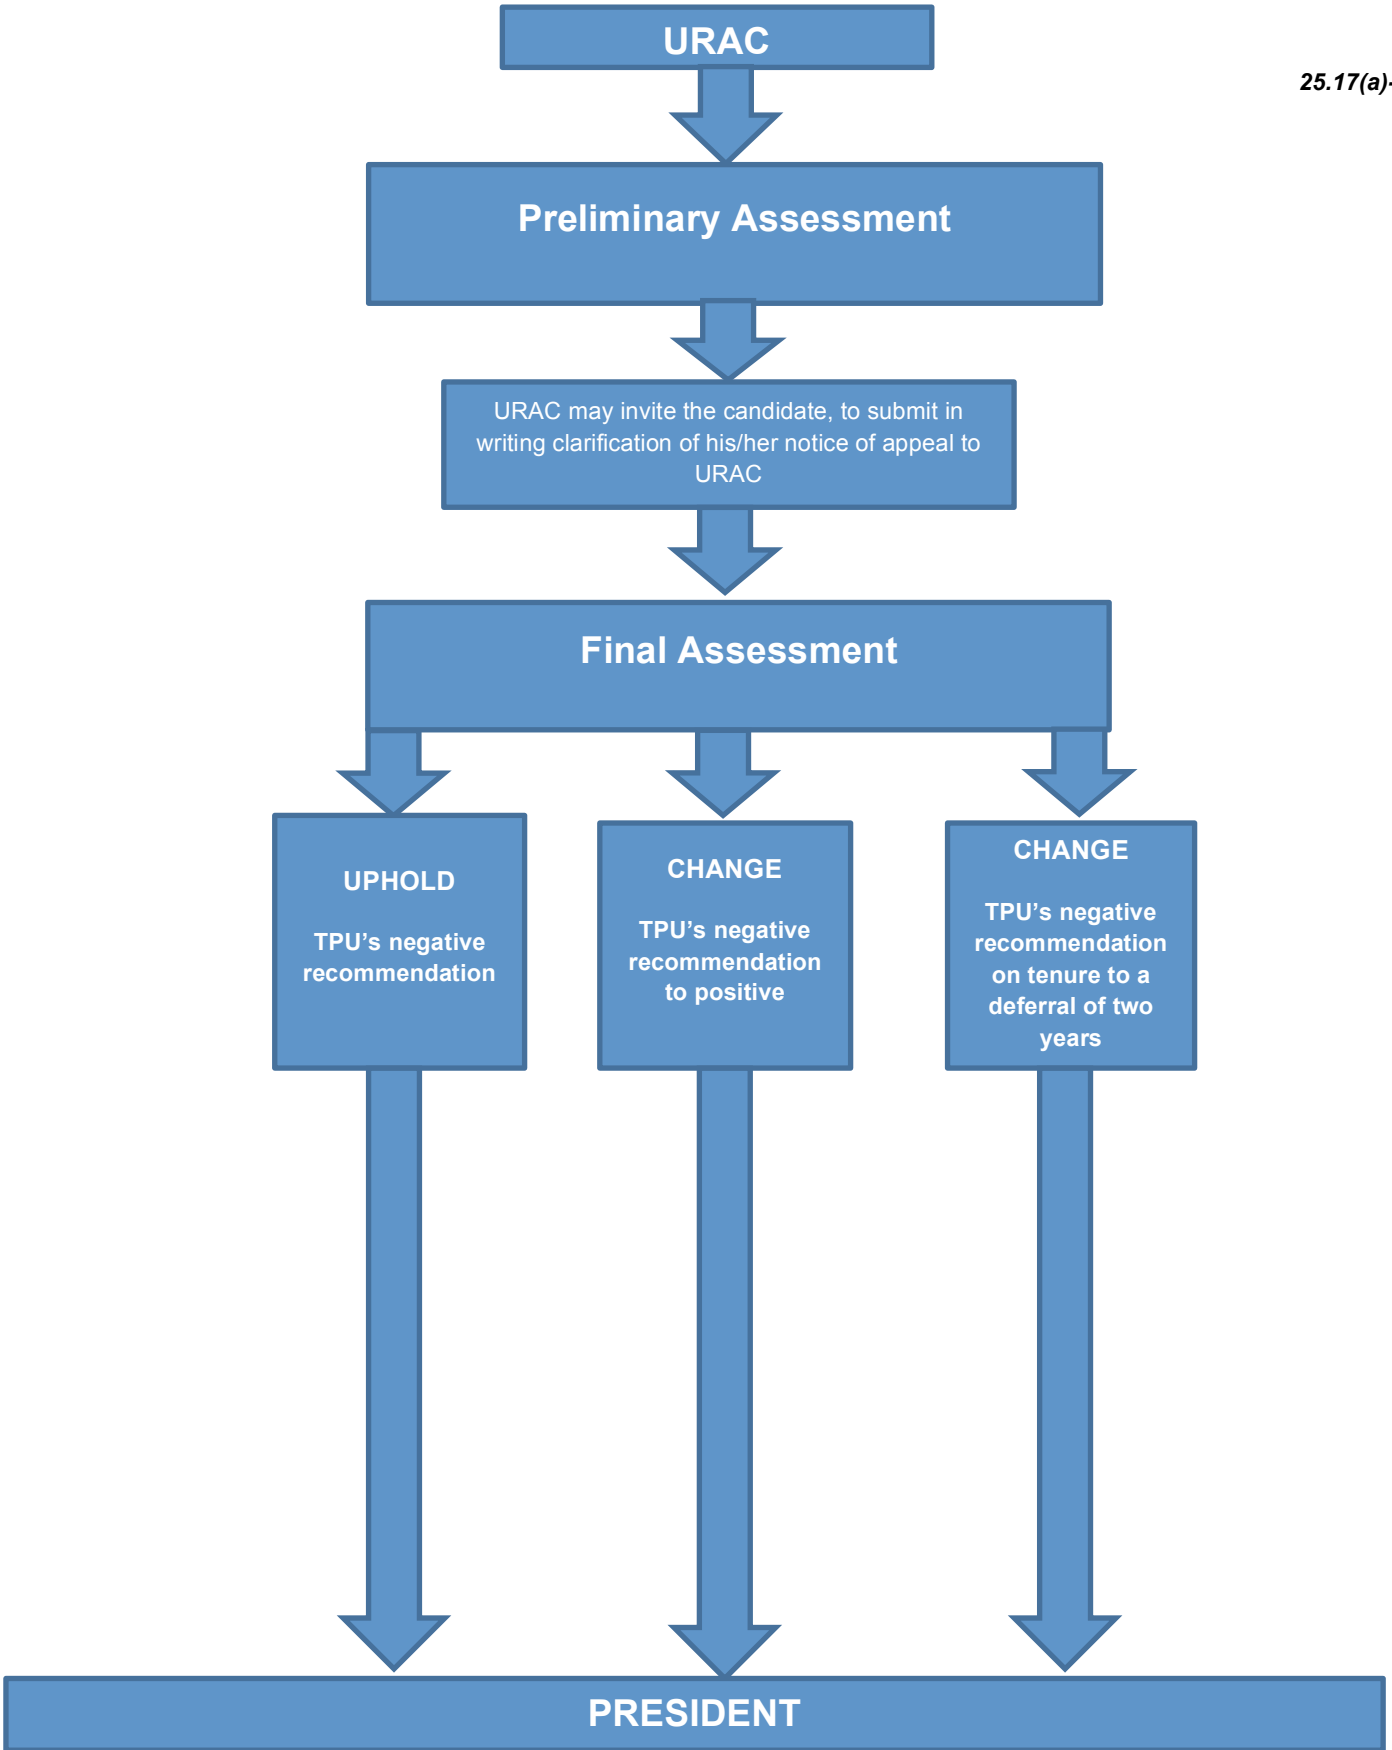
URAC

25.17(a)

Preliminary Assessment

URAC may invite the candidate, to submit in writing clarification of his/her notice of appeal to URAC

Final Assessment

UPHOLD

TPU's negative recommendation

CHANGE

TPU's negative recommendation to positive

CHANGE

TPU's negative recommendation on tenure to a deferral of two years

PRESIDENT